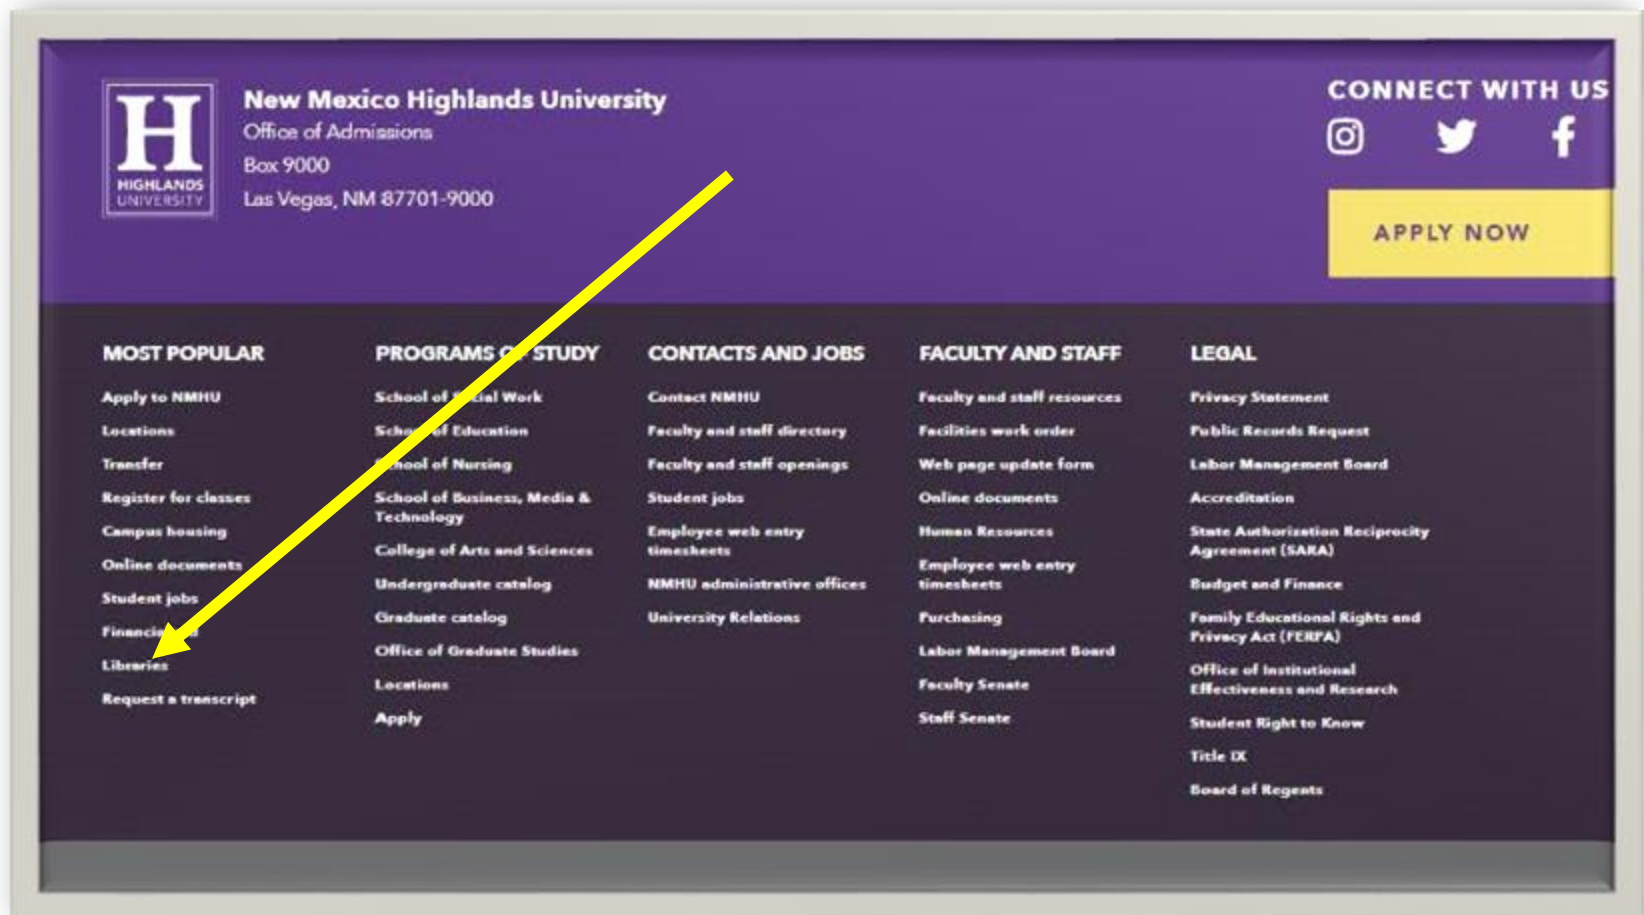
H
HIGHLANDS UNIVERSITY

New Mexico Highlands University
Office of Admissions
Box 9000
Las Vegas, NM 87701-9000

CONNECT WITH US

APPLY NOW

MOST POPULAR
Apply to NMHU
Locations
Transfer
Register for classes
Campus housing
Online documents
Student jobs
Financi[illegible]
Libraries
Request a transcript

PROGRAMS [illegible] STUDY
School of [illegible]al Work
Sch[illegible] of Education
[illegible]hool of Nursing
School of Business, Media & Technology
College of Arts and Sciences
Undergraduate catalog
Graduate catalog
Office of Graduate Studies
Locations
Apply

CONTACTS AND JOBS
Contact NMHU
Faculty and staff directory
Faculty and staff openings
Student jobs
Employee web entry timesheets
NMHU administrative offices
University Relations

FACULTY AND STAFF
Faculty and staff resources
Facilities work order
Web page update form
Online documents
Human Resources
Employee web entry timesheets
Purchasing
Labor Management Board
Faculty Senate
Staff Senate

LEGAL
Privacy Statement
Public Records Request
Labor Management Board
Accreditation
State Authorization Reciprocity Agreement (SARA)
Budget and Finance
Family Educational Rights and Privacy Act (FERPA)
Office of Institutional Effectiveness and Research
Student Right to Know
Title IX
Board of Regents